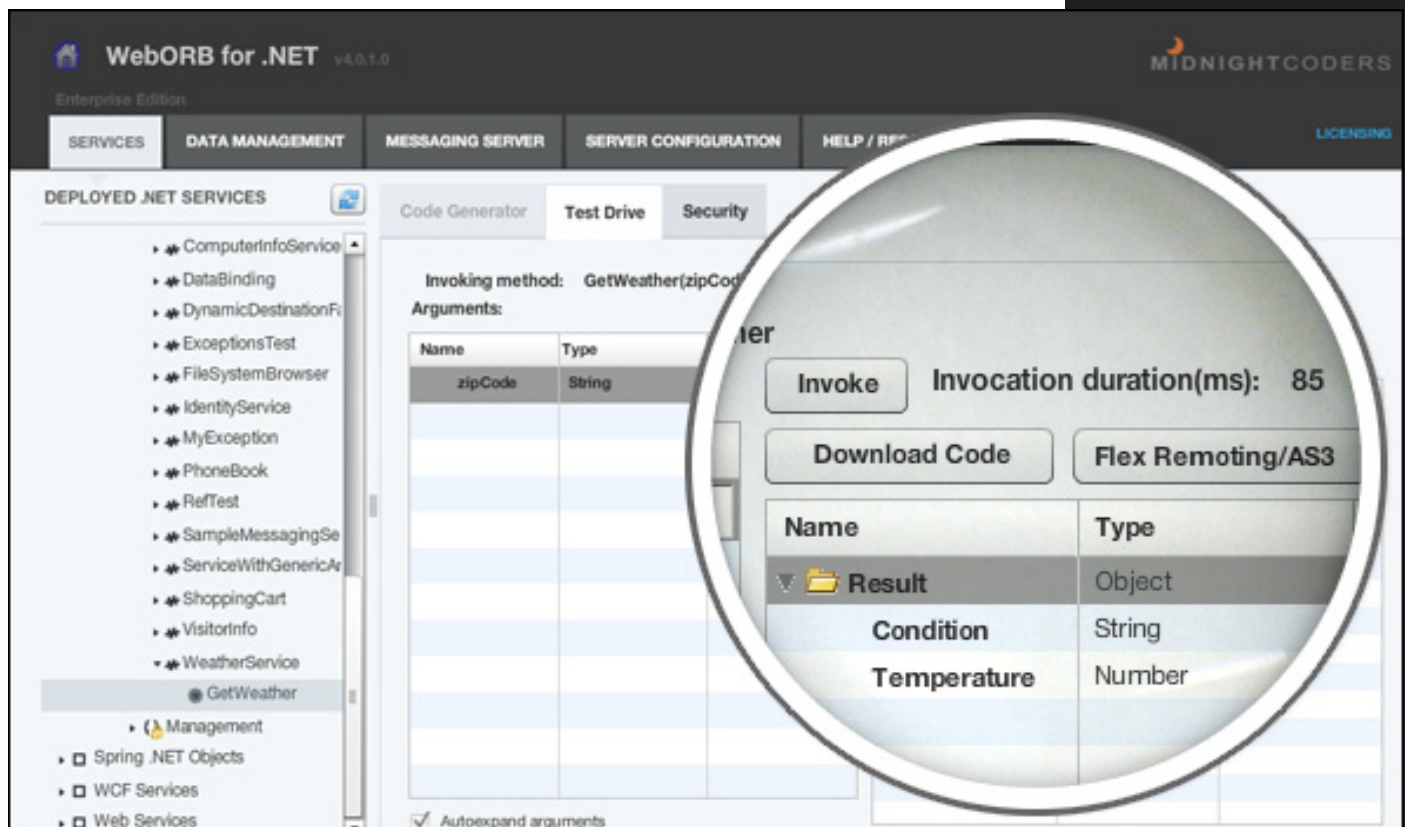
WebORB for .NET v4.0.1.0

Enterprise Edition

MIDNIGHTCODERS

SERVICES | DATA MANAGEMENT | MESSAGING SERVER | SERVER CONFIGURATION | HELP / RE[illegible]

LICENSING

DEPLOYED .NET SERVICES

ComputerInfoService
DataBinding
DynamicDestinationF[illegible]
ExceptionsTest
FileSystemBrowser
IdentityService
MyException
PhoneBook
RefTest
SampleMessagingSe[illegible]
ServiceWithGenericA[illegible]
ShoppingCart
VisitorInfo
WeatherService
GetWeather
Management
Spring .NET Objects
WCF Services
Web Services

Code Generator | Test Drive | Security

Invoking method: GetWeather(zipCod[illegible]
Arguments:

| Name | Type |
|---|---|
| zipCode | String |

Autoexpand arguments

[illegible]her

Invoke
Invocation duration(ms): 85

Download Code
Flex Remoting/AS3

| Name | Type |
|---|---|
| Result | Object |
| Condition | String |
| Temperature | Number |